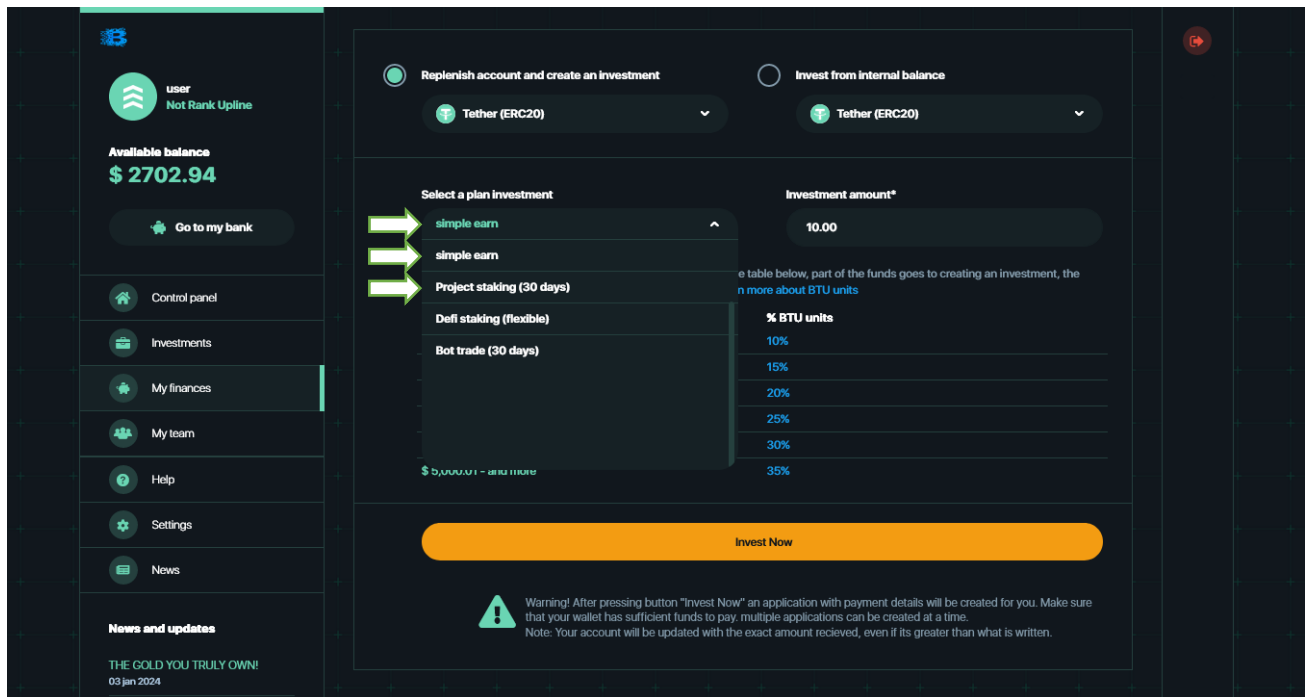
user
Not Rank Upline

Available balance
$ 2702.94

Go to my bank

Control panel

Investments

My finances

My team

Help

Settings

News

News and updates

THE GOLD YOU TRULY OWN!
03 jan 2024

Replenish account and create an investment

Tether (ERC20)

Invest from internal balance

Tether (ERC20)

Select a plan investment

simple earn

simple earn

Project staking (30 days)

Defi staking (flexible)

Bot trade (30 days)

Investment amount*

10.00

e table below, part of the funds goes to creating an investment, the
n more about BTU units

% BTU units

10%

15%

20%

25%

30%

$ 5,000.01 - and more

35%

Invest Now

Warning! After pressing button "Invest Now" an application with payment details will be created for you. Make sure that your wallet has sufficient funds to pay. multiple applications can be created at a time.
Note: Your account will be updated with the exact amount recieved, even if its greater than what is written.